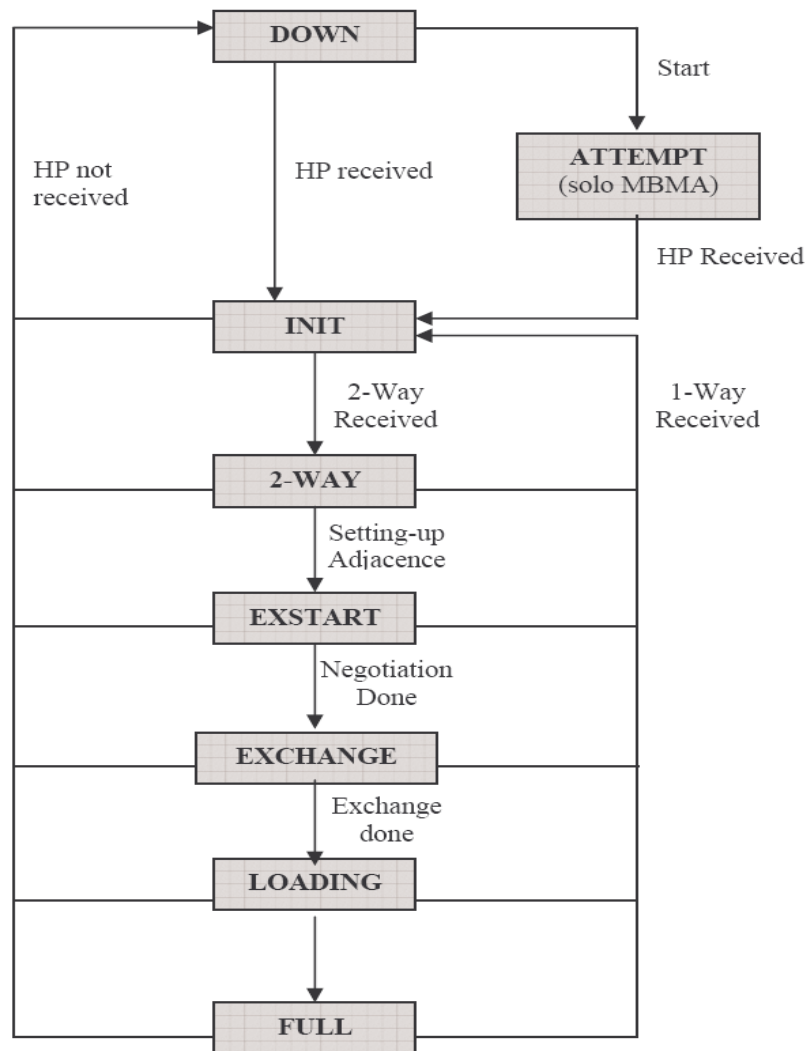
DOWN

Start

HP not received

HP received

ATTEMPT (solo MBMA)

HP Received

INIT

2-Way Received

1-Way Received

2-WAY

Setting-up Adjacence

EXSTART

Negotiation Done

EXCHANGE

Exchange done

LOADING

FULL